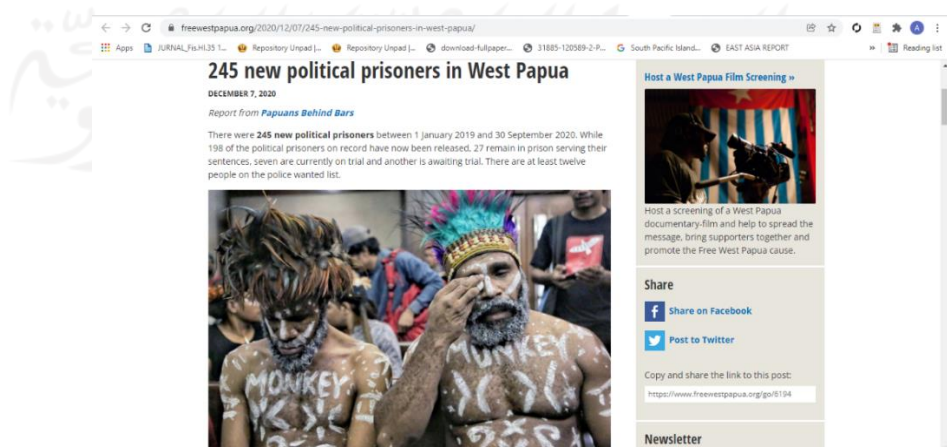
freewestpapua.org/2020/12/07/245-new-political-prisoners-in-west-papua/

Apps JURNAL_Fis.HI.35 1... Repository Unpad |... Repository Unpad |... download-fullpaper... 31885-120589-2-P... South Pacific Island... EAST ASIA REPORT » Reading list

245 new political prisoners in West Papua

DECEMBER 7, 2020

Report from Papuans Behind Bars

There were 245 new political prisoners between 1 January 2019 and 30 September 2020. While 198 of the political prisoners on record have now been released, 27 remain in prison serving their sentences, seven are currently on trial and another is awaiting trial. There are at least twelve people on the police wanted list.

MONKEY

Host a West Papua Film Screening »

Host a screening of a West Papua documentary-film and help to spread the message, bring supporters together and promote the Free West Papua cause.

Share

Share on Facebook

Post to Twitter

Copy and share the link to this post:

https://www.freewestpapua.org/go/6194

Newsletter